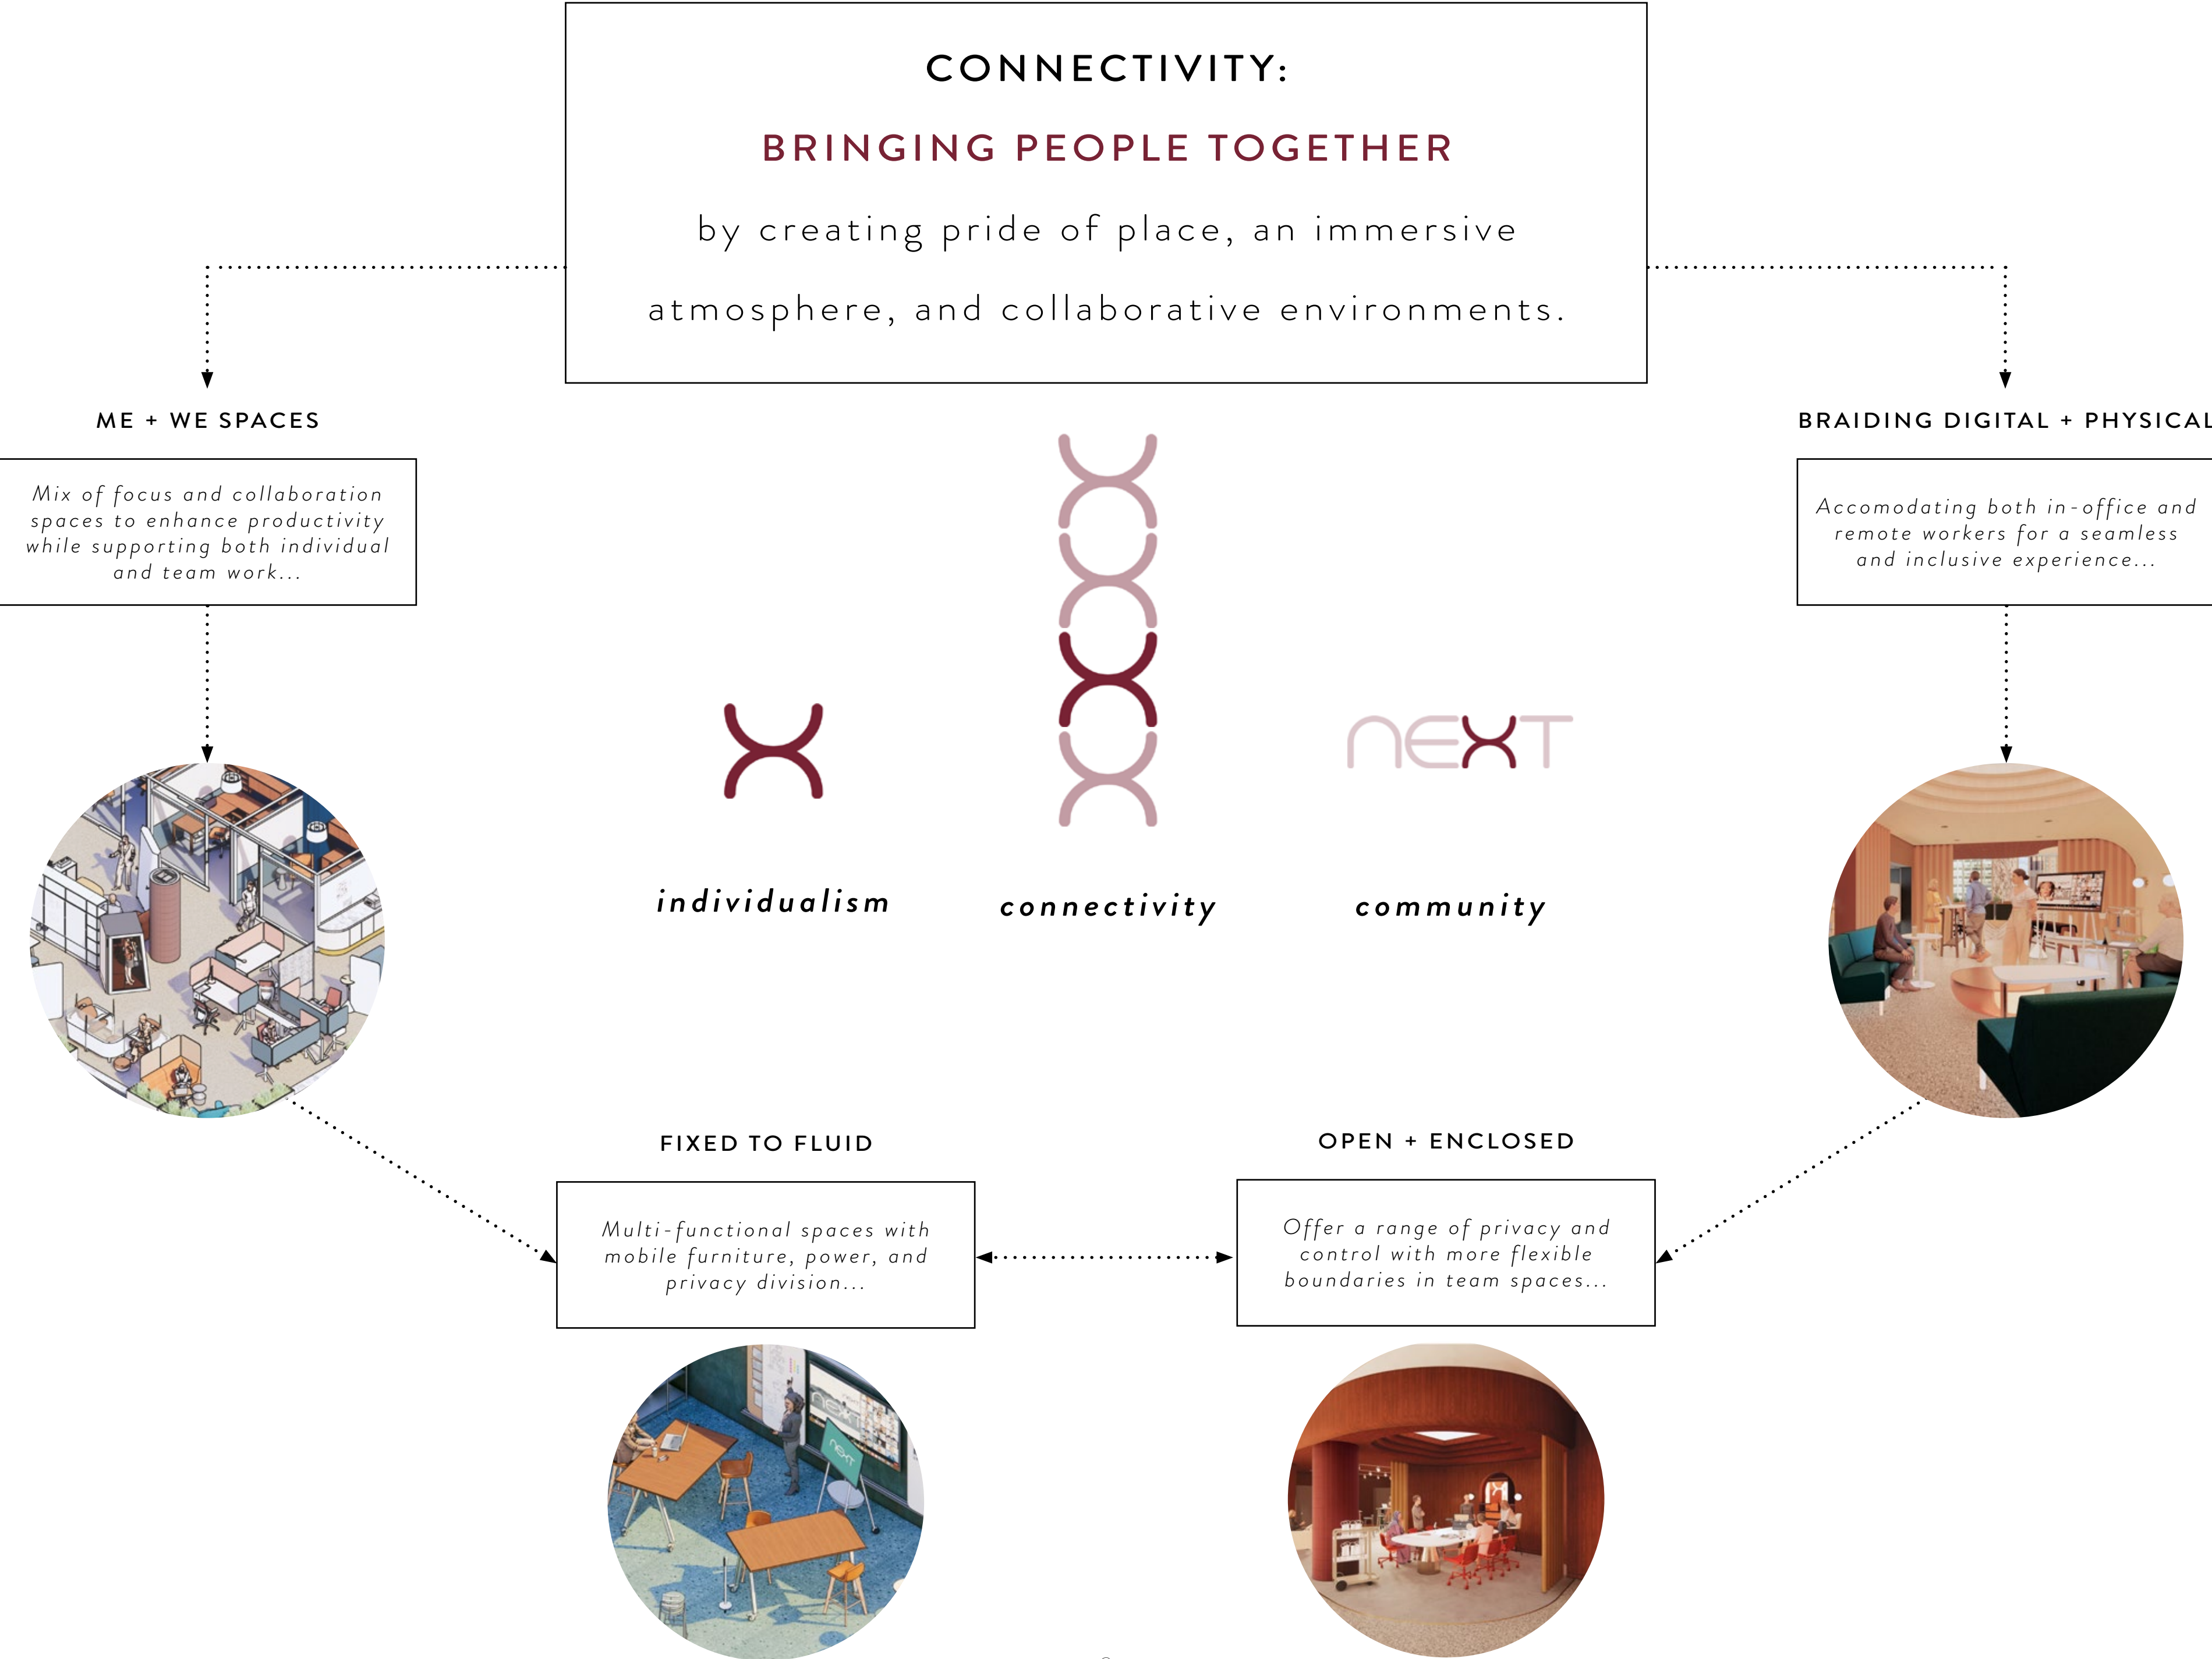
CONNECTIVITY:

BRINGING PEOPLE TOGETHER

by creating pride of place, an immersive atmosphere, and collaborative environments.

ME + WE SPACES

Mix of focus and collaboration spaces to enhance productivity while supporting both individual and team work...

BRAIDING DIGITAL + PHYSICAL

Accomodating both in-office and remote workers for a seamless and inclusive experience...

nEXT

individualism

connectivity

community

FIXED TO FLUID

Multi-functional spaces with mobile furniture, power, and privacy division...

OPEN + ENCLOSED

Offer a range of privacy and control with more flexible boundaries in team spaces...